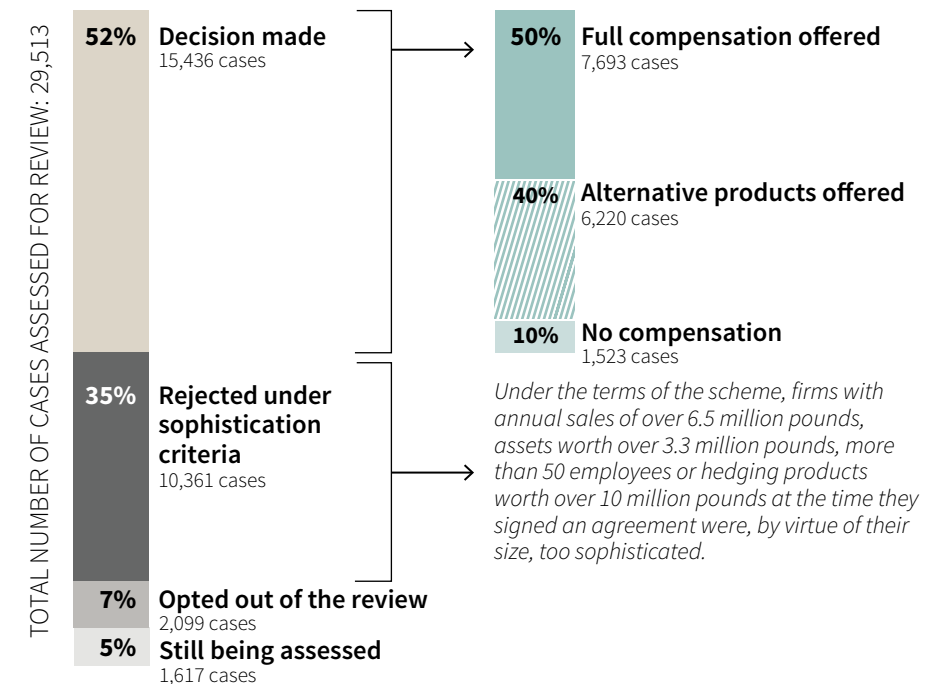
TOTAL NUMBER OF CASES ASSESSED FOR REVIEW: 29,513

52% Decision made
15,436 cases

35% Rejected under sophistication criteria
10,361 cases

7% Opted out of the review
2,099 cases

5% Still being assessed
1,617 cases

50% Full compensation offered
7,693 cases

40% Alternative products offered
6,220 cases

10% No compensation
1,523 cases

Under the terms of the scheme, firms with annual sales of over 6.5 million pounds, assets worth over 3.3 million pounds, more than 50 employees or hedging products worth over 10 million pounds at the time they signed an agreement were, by virtue of their size, too sophisticated.